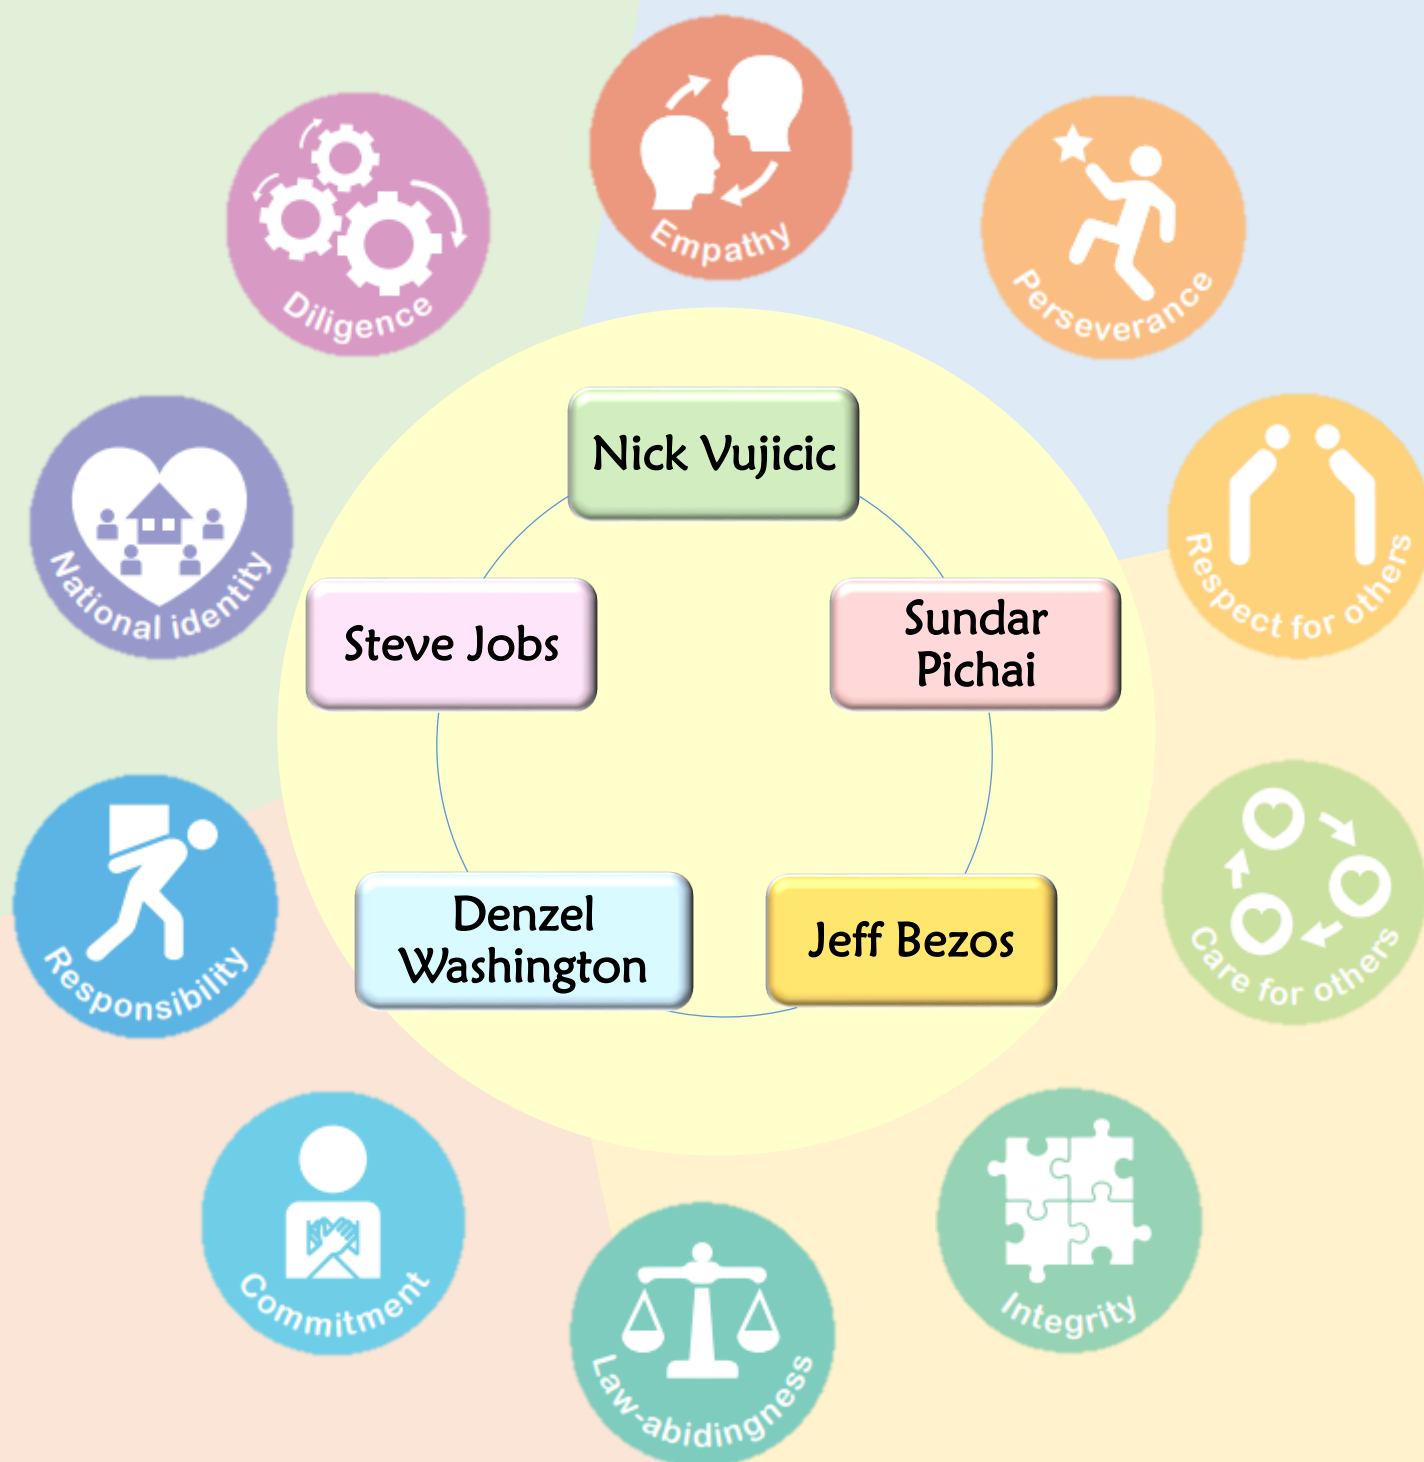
Empathy

Diligence

Perseverance

Nick Vujicic

National identity

Respect for others

Steve Jobs

Sundar Pichai

Responsibility

Care for others

Denzel Washington

Jeff Bezos

Commitment

Integrity

Law-abidingness